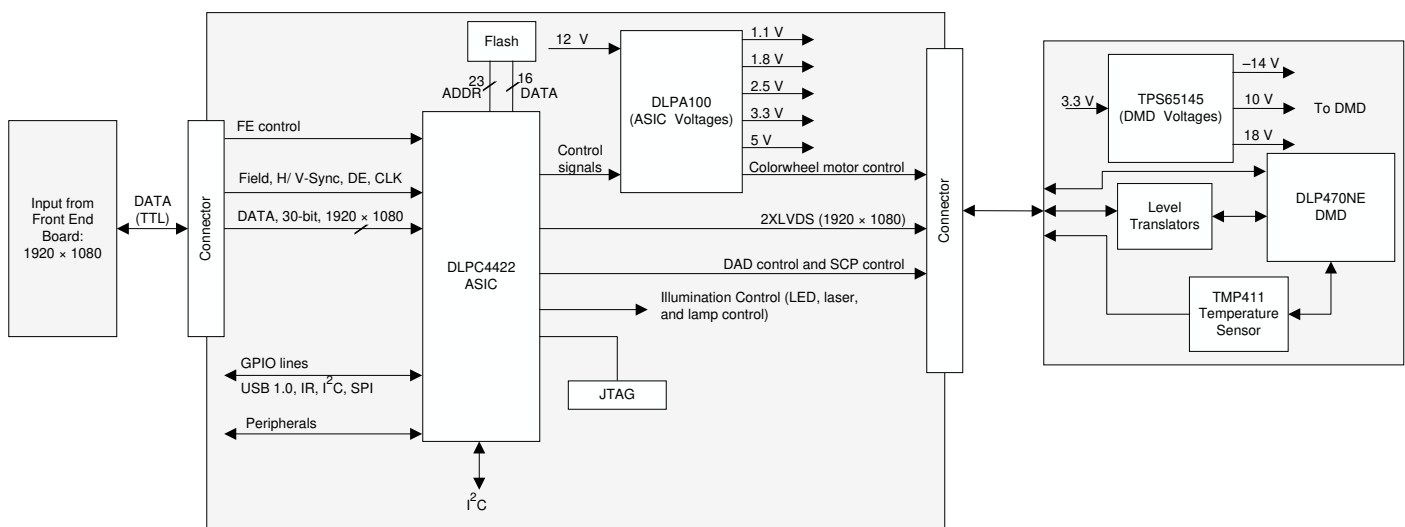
Input from Front End Board: 1920 × 1080

DATA (TTL)

Connector

FE control

Field, H/ V-Sync, DE, CLK

DATA, 30-bit, 1920 × 1080

Flash

23 ADDR

16 DATA

12 V

DLPA100 (ASIC Voltages)

1.1 V

1.8 V

2.5 V

3.3 V

5 V

Control signals

Colorwheel motor control

DLPC4422 ASIC

2XLVDS (1920 × 1080)

DAD control and SCP control

Illumination Control (LED, laser, and lamp control)

GPIO lines

USB 1.0, IR, $I^2C$, SPI

JTAG

Peripherals

$I^2C$

Connector

3.3 V

TPS65145 (DMD Voltages)

–14 V

10 V

18 V

To DMD

Level Translators

DLP470NE DMD

TMP411 Temperature Sensor